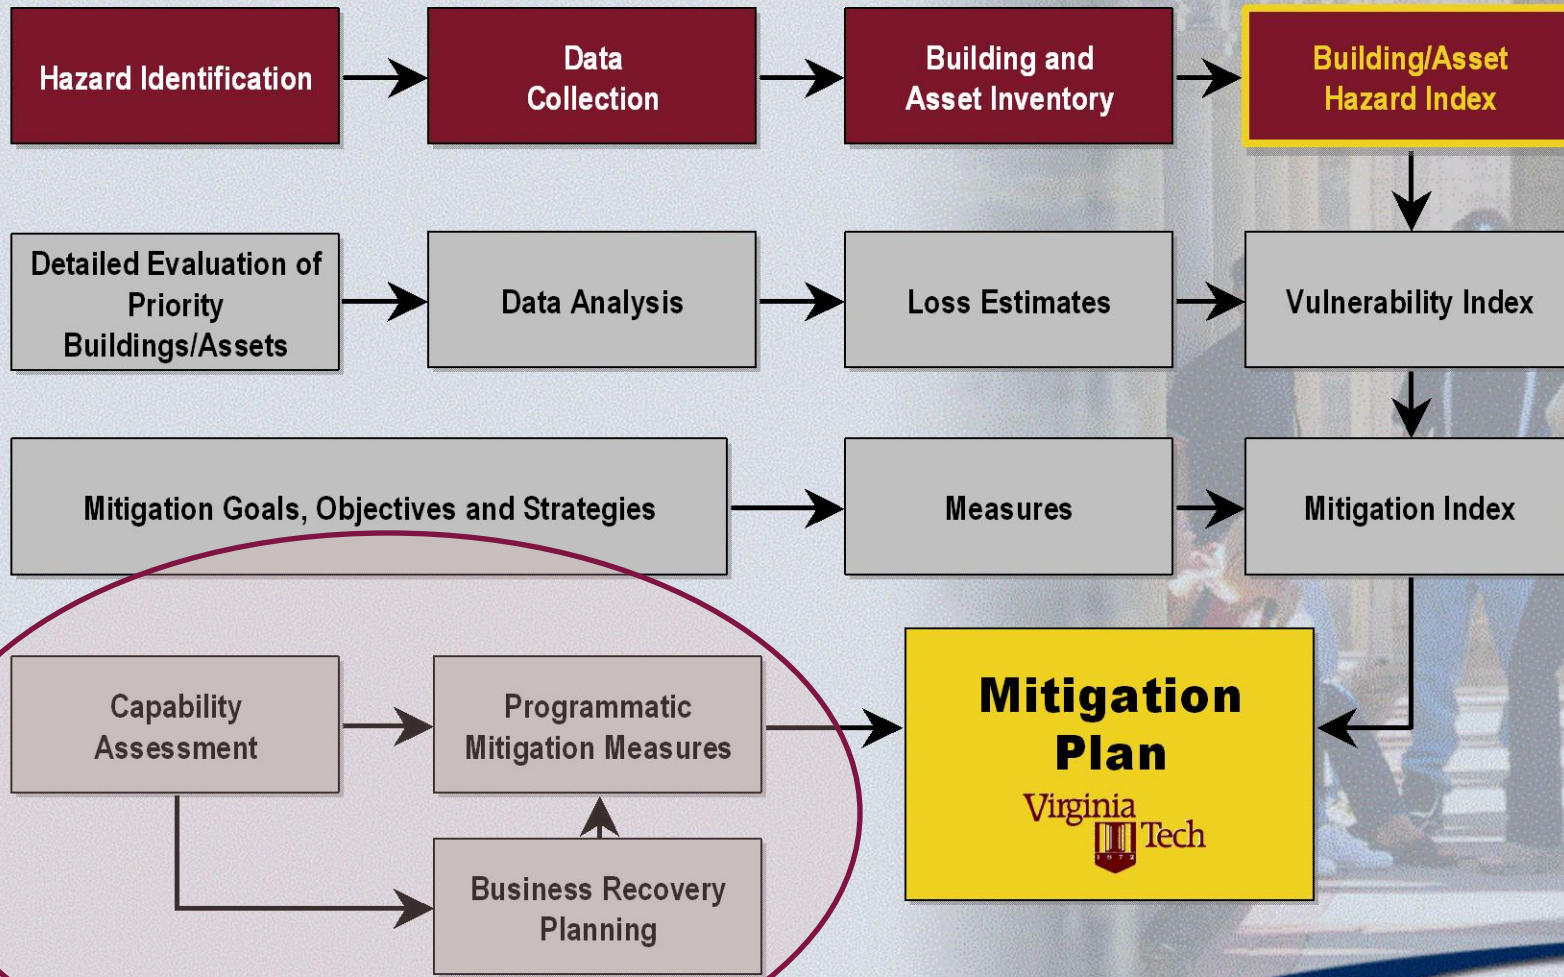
Hazard Identification

Data Collection

Building and Asset Inventory

Building/Asset Hazard Index

Detailed Evaluation of Priority Buildings/Assets

Data Analysis

Loss Estimates

Vulnerability Index

Mitigation Goals, Objectives and Strategies

Measures

Mitigation Index

Capability Assessment

Programmatic Mitigation Measures

Business Recovery Planning

Mitigation Plan

Virginia Tech

1872